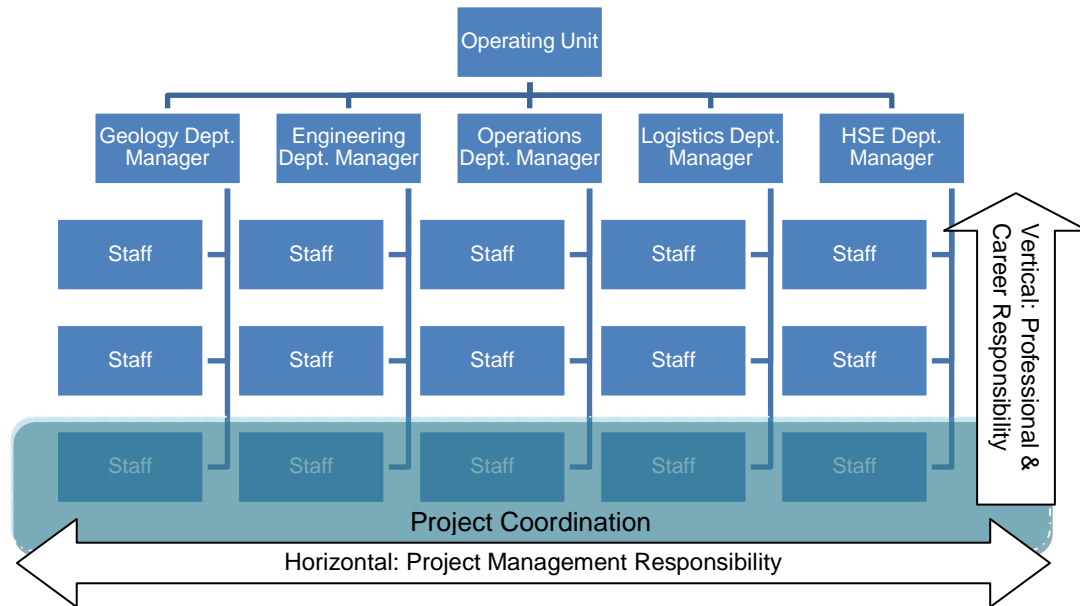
Operating Unit

Geology Dept. Manager

Engineering Dept. Manager

Operations Dept. Manager

Logistics Dept. Manager

HSE Dept. Manager

Staff

Staff

Staff

Staff

Staff

Staff

Staff

Staff

Staff

Staff

Staff

Staff

Staff

Staff

Staff

Vertical: Professional & Career Responsibility

Project Coordination

Horizontal: Project Management Responsibility